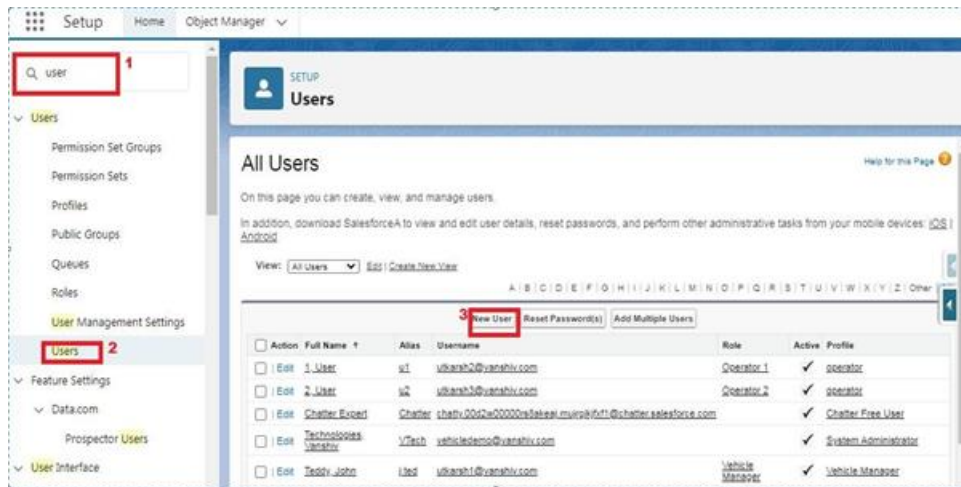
Setup Home Object Manager

user 1

Users

Permission Set Groups

Permission Sets

Profiles

Public Groups

Queues

Roles

User Management Settings

Users 2

Feature Settings

Data.com

Prospector Users

User Interface

SETUP

Users

All Users

Help for this Page

On this page you can create, view, and manage users.

In addition, download SalesforceA to view and edit user details, reset passwords, and perform other administrative tasks from your mobile devices: iOS | Android

View: All Users Edit | Create New View

A | B | C | D | E | F | G | H | I | J | K | L | M | N | O | P | Q | R | S | T | U | V | W | X | Y | Z | Other | All

3 New User Reset Password(s) Add Multiple Users

| Action | Full Name ↑ | Alias | Username | Role | Active | Profile |
|---|---|---|---|---|---|---|
| Edit | 1, User | u1 | utkarsh2@vanshiv.com | Operator 1 | ✓ | operator |
| Edit | 2, User | u2 | utkarsh3@vanshiv.com | Operator 2 | ✓ | operator |
| Edit | Chatter Expert | Chatter | chatty.00d2w00000rs8akeai.muirpkifxf1@chatter.salesforce.com | | ✓ | Chatter Free User |
| Edit | Technologies, Vanshiv | VTech | vehicledemo@vanshiv.com | | ✓ | System Administrator |
| Edit | Teddy, John | jted | utkarsh1@vanshiv.com | Vehicle Manager | ✓ | Vehicle Manager |